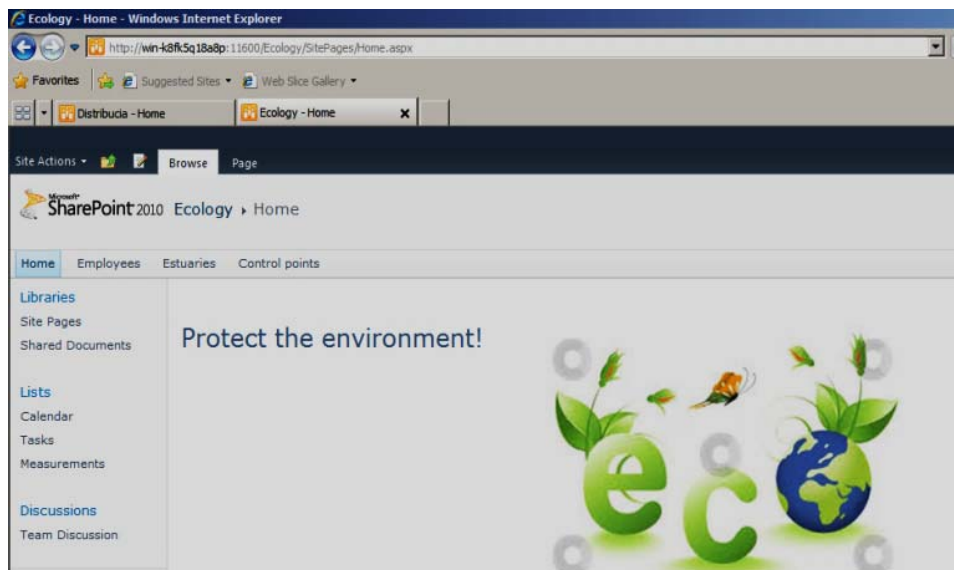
Ecology - Home - Windows Internet Explorer

http://win-k8fk5q18a8p:11600/Ecology/SitePages/Home.aspx

Favorites | Suggested Sites ▾ | Web Slice Gallery ▾

Distribucia - Home | Ecology - Home ×

Site Actions ▾ | Browse | Page

Microsoft SharePoint 2010 Ecology ▸ Home

Home | Employees | Estuaries | Control points

Libraries
Site Pages
Shared Documents

Lists
Calendar
Tasks
Measurements

Discussions
Team Discussion

Protect the environment!

eco